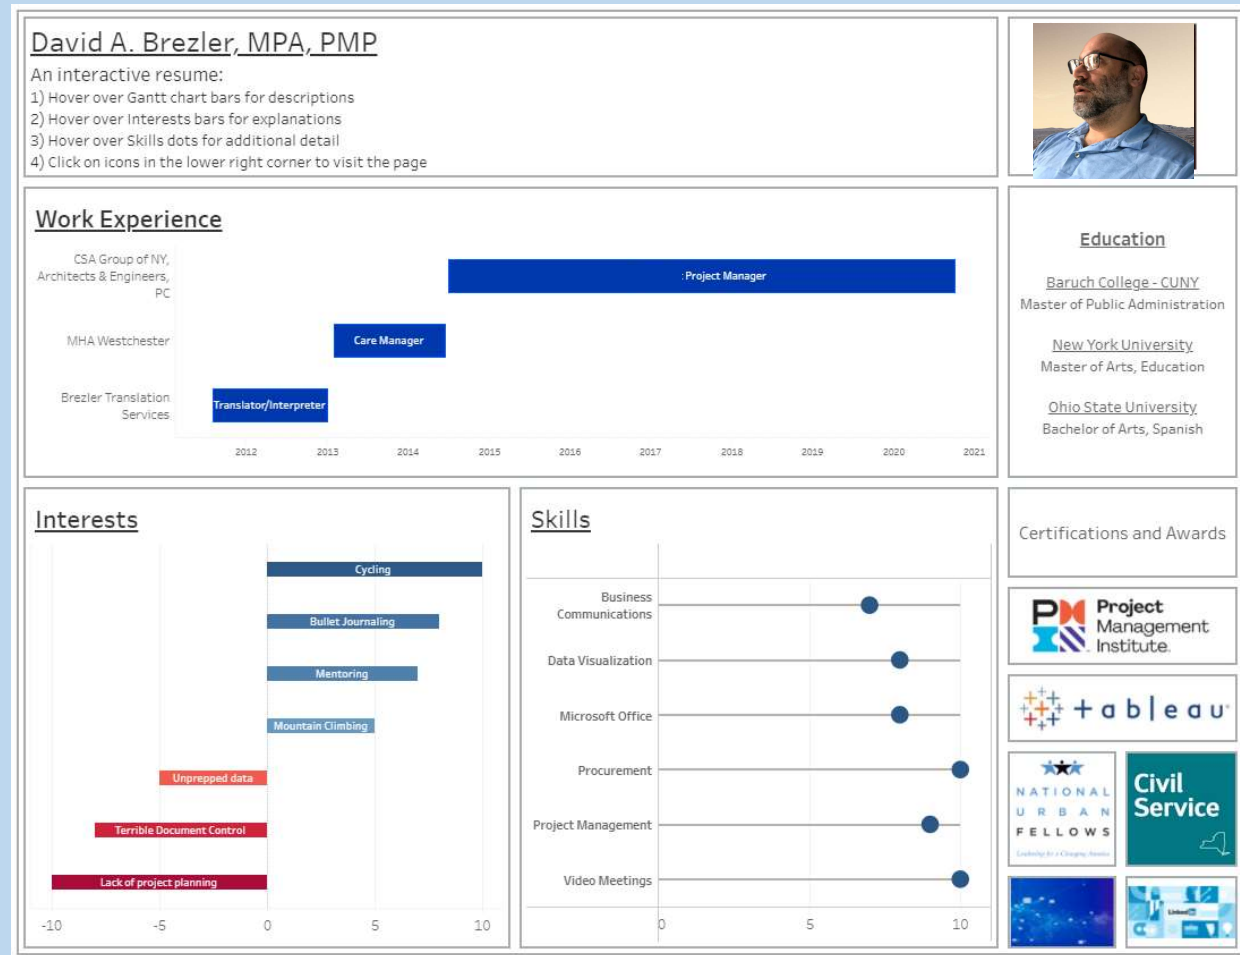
David A. Brezler, MPA, PMP

An interactive resume:
1) Hover over Gantt chart bars for descriptions
2) Hover over Interests bars for explanations
3) Hover over Skills dots for additional detail
4) Click on icons in the lower right corner to visit the page

Work Experience

CSA Group of NY, Architects & Engineers, PC
MHA Westchester
Brezler Translation Services

Project Manager
Care Manager
Translator/Interpreter

2012 2013 2014 2015 2016 2017 2018 2019 2020 2021

Education

Baruch College - CUNY
Master of Public Administration

New York University
Master of Arts, Education

Ohio State University
Bachelor of Arts, Spanish

Interests

Cycling
Bullet Journaling
Mentoring
Mountain Climbing
Unprepped data
Terrible Document Control
Lack of project planning

-10 -5 0 5 10

Skills

Business Communications
Data Visualization
Microsoft Office
Procurement
Project Management
Video Meetings

0 5 10

Certifications and Awards

Project Management Institute.

+ableau

NATIONAL URBAN FELLOWS
Leadership for a Changing America

Civil Service

LinkedIn